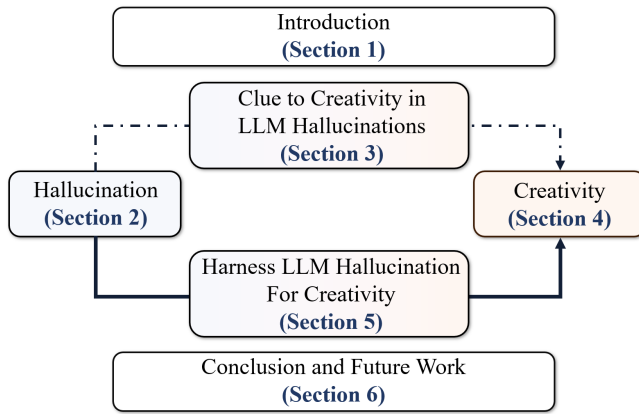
Introduction
(Section 1)

Clue to Creativity in LLM Hallucinations
(Section 3)

Hallucination
(Section 2)

Creativity
(Section 4)

Harness LLM Hallucination For Creativity
(Section 5)

Conclusion and Future Work
(Section 6)